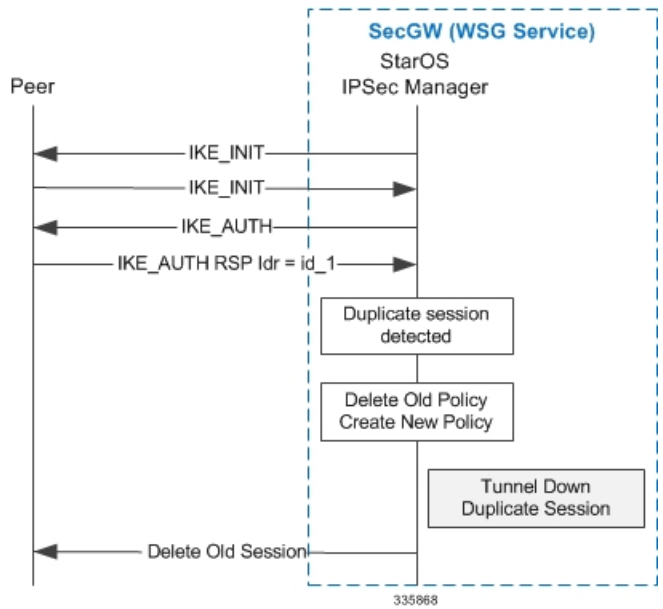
SecGW (WSG Service)

Peer

StarOS
IPSec Manager

IKE_INIT

IKE_INIT

IKE_AUTH

IKE_AUTH RSP Idr = id_1

Duplicate session
detected

Delete Old Policy
Create New Policy

Tunnel Down
Duplicate Session

Delete Old Session

335868